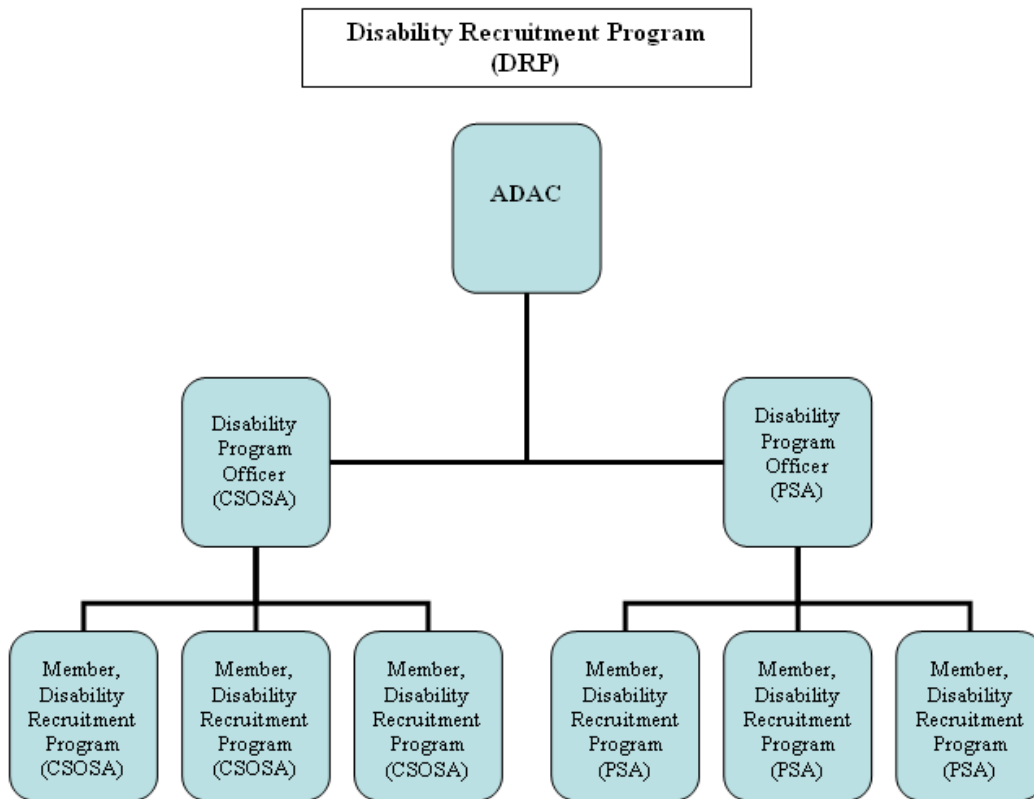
Disability Recruitment Program
(DRP)

ADAC

Disability Program Officer (CSOSA)

Disability Program Officer (PSA)

Member, Disability Recruitment Program (CSOSA)

Member, Disability Recruitment Program (CSOSA)

Member, Disability Recruitment Program (CSOSA)

Member, Disability Recruitment Program (PSA)

Member, Disability Recruitment Program (PSA)

Member, Disability Recruitment Program (PSA)